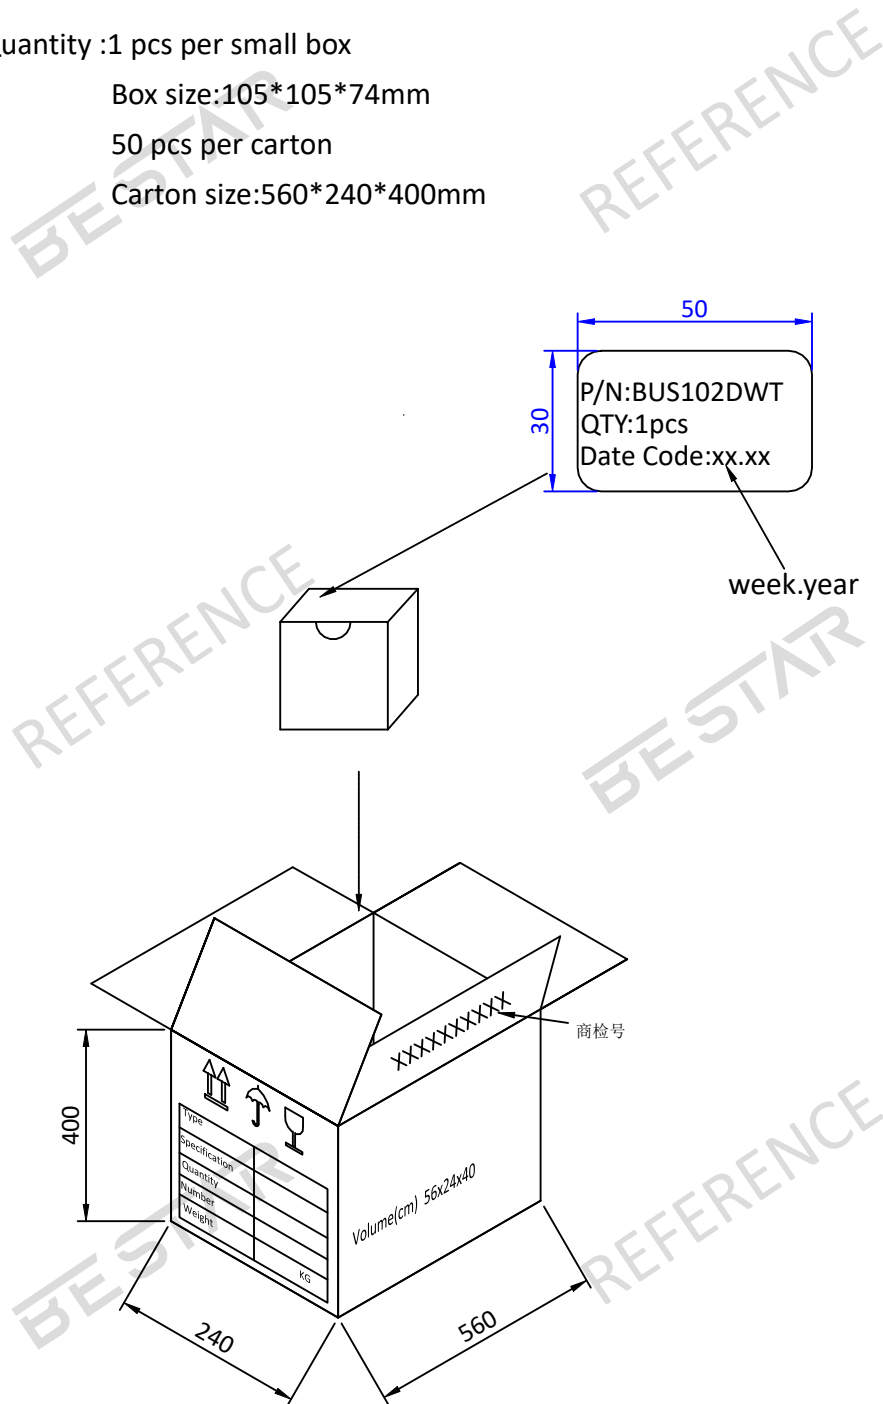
uantity :1 pcs per small box

Box size:105*105*74mm

50 pcs per carton

Carton size:560*240*400mm

REFERENCE

BESTAR

50

30

P/N:BUS102DWT
QTY:1pcs
Date Code:xx.xx

week.year

REFERENCE

BESTAR

XXXXXXXXXX

商检号

400

| Type | |
|---|---|
| Specification | |
| Quantity | |
| Number | |
| Weight | |
| | KG |

Volume(cm) 56x24x40

REFERENCE

REFERENCE

BESTAR

240

560